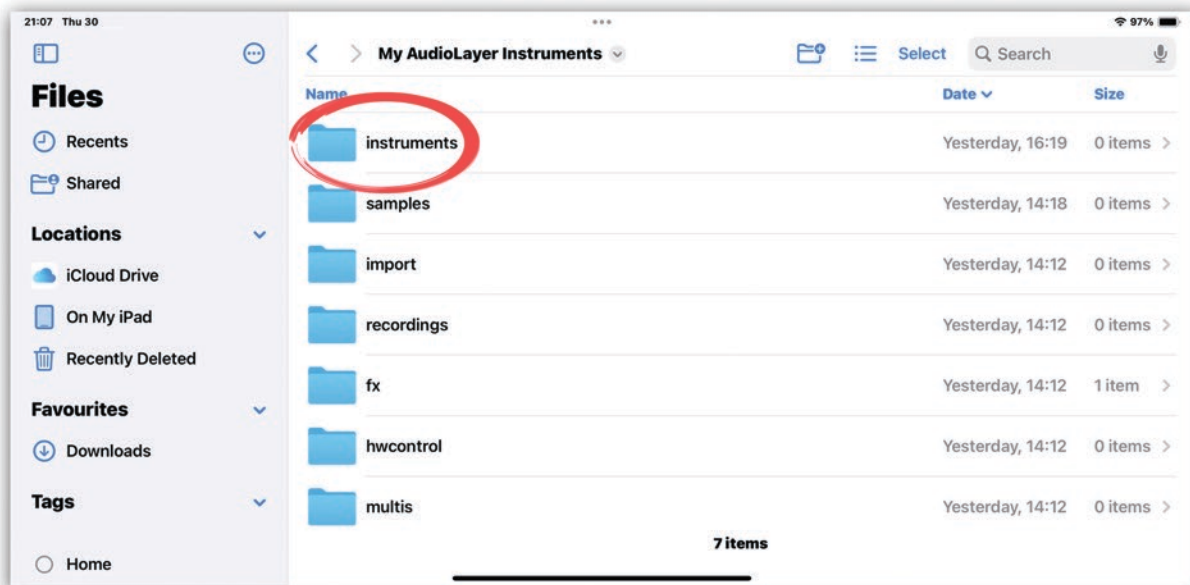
21:07 Thu 30

97%

Files

Recents

Shared

Locations

iCloud Drive

On My iPad

Recently Deleted

Favourites

Downloads

Tags

Home

My AudioLayer Instruments

Select

Search

| Name | Date | Size |
|---|---|---|
| instruments | Yesterday, 16:19 | 0 items |
| samples | Yesterday, 14:18 | 0 items |
| import | Yesterday, 14:12 | 0 items |
| recordings | Yesterday, 14:12 | 0 items |
| fx | Yesterday, 14:12 | 1 item |
| hwcontrol | Yesterday, 14:12 | 0 items |
| multis | Yesterday, 14:12 | 0 items |

7 items